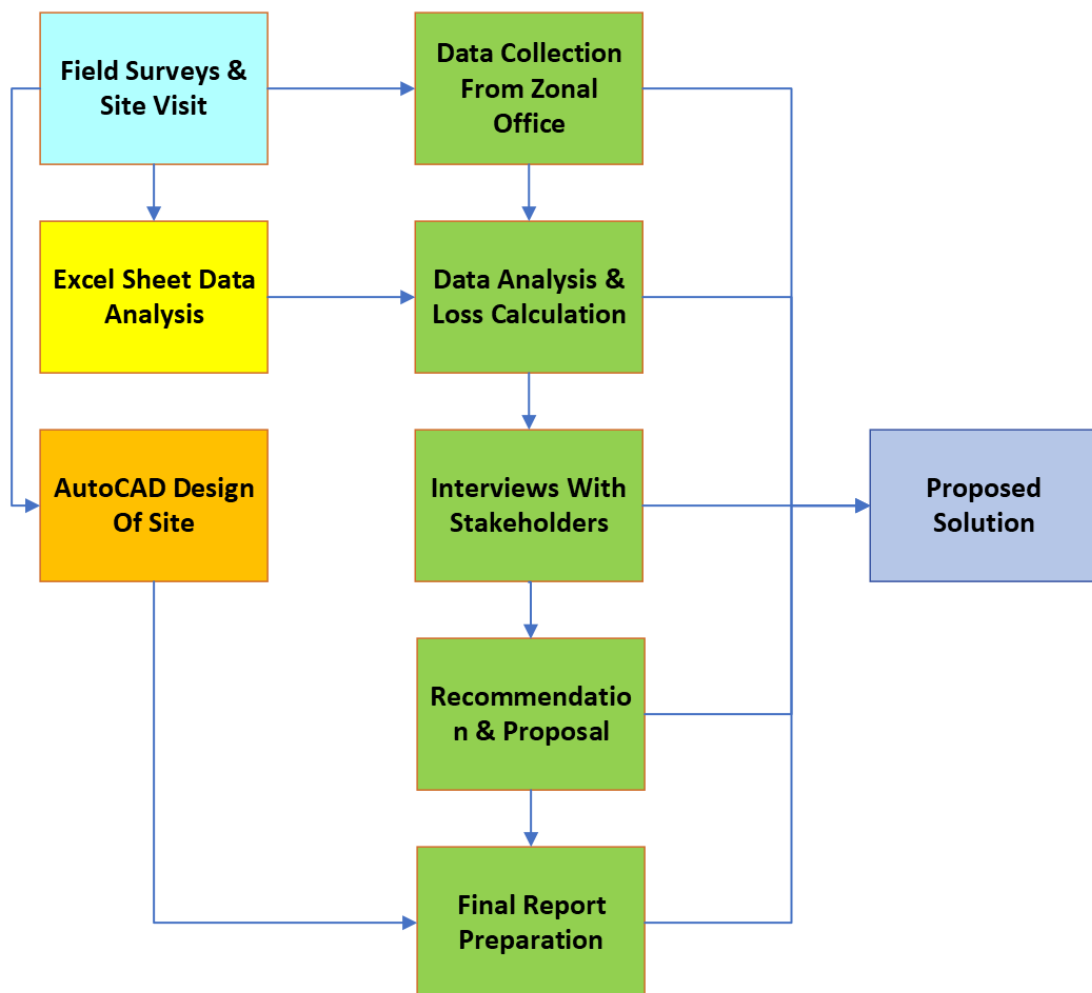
Field Surveys & Site Visit

Data Collection From Zonal Office

Excel Sheet Data Analysis

Data Analysis & Loss Calculation

AutoCAD Design Of Site

Interviews With Stakeholders

Proposed Solution

Recommendation & Proposal

Final Report Preparation